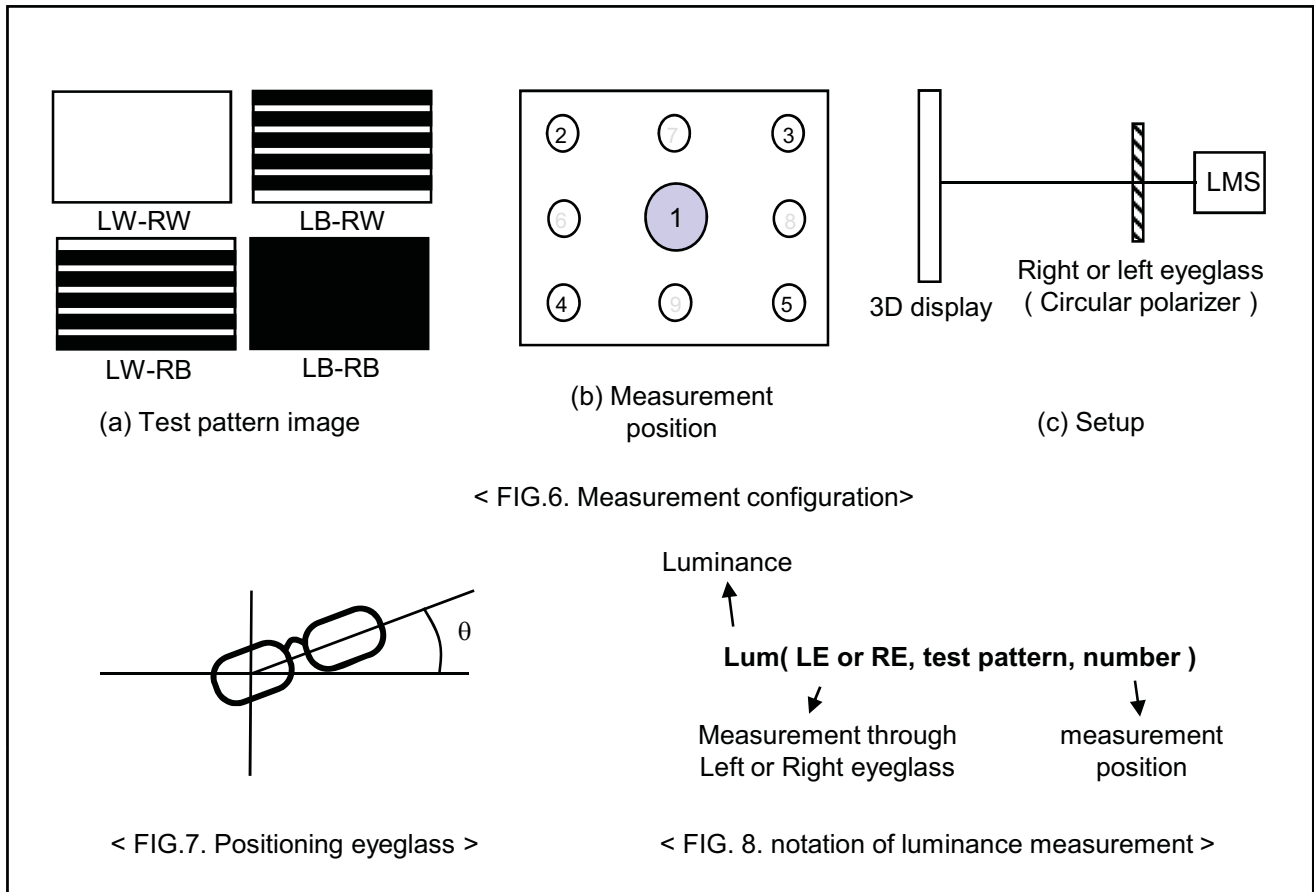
LW-RW
LB-RW
LW-RB
LB-RB

(a) Test pattern image

2
7
3
6
1
8
4
9
5

(b) Measurement position

3D display
Right or left eyeglass ( Circular polarizer )
LMS

(c) Setup

< FIG.6. Measurement configuration>

$\theta$

< FIG.7. Positioning eyeglass >

Luminance

**Lum( LE or RE, test pattern, number )**

Measurement through Left or Right eyeglass

measurement position

< FIG. 8. notation of luminance measurement >